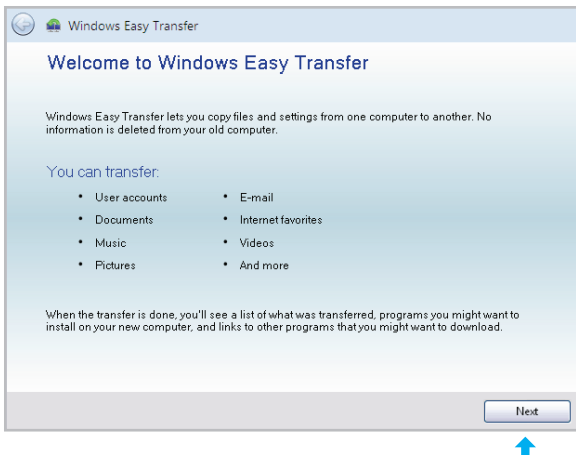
Windows Easy Transfer

Welcome to Windows Easy Transfer

Windows Easy Transfer lets you copy files and settings from one computer to another. No information is deleted from your old computer.

You can transfer:

- User accounts
- Documents
- Music
- Pictures

- E-mail
- Internet favorites
- Videos
- And more

When the transfer is done, you'll see a list of what was transferred, programs you might want to install on your new computer, and links to other programs that you might want to download.

Next